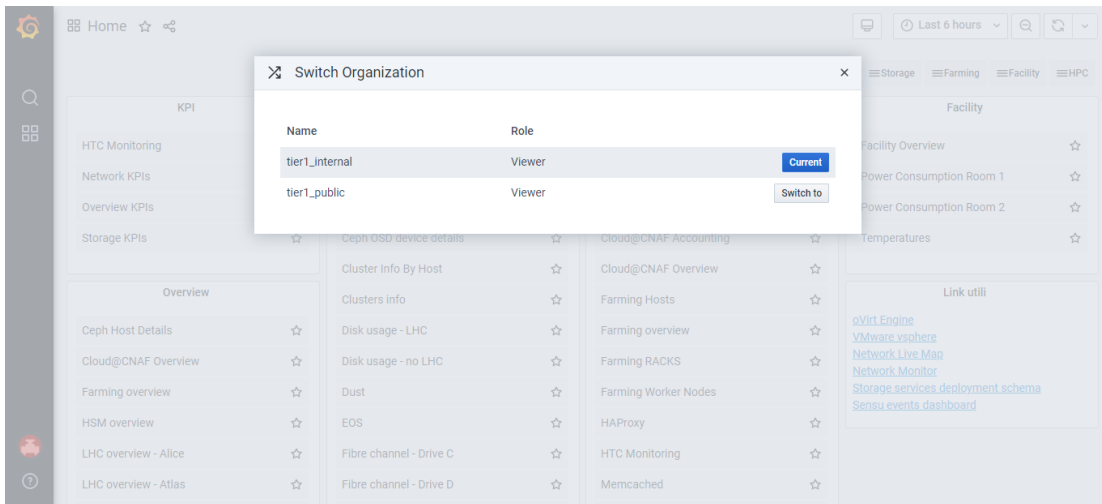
Home

Last 6 hours

Switch Organization

| Name | Role | |
|---|---|---|
| tier1_internal | Viewer | Current |
| tier1_public | Viewer | Switch to |

Storage Farming Facility HPC

KPI

HTC Monitoring

Network KPIs

Overview KPIs

Storage KPIs

Ceph OSD device details

Cluster Info By Host

Clusters info

Disk usage - LHC

Disk usage - no LHC

Dust

EOS

Fibre channel - Drive C

Fibre channel - Drive D

Cloud@CNAF Accounting

Cloud@CNAF Overview

Farming Hosts

Farming overview

Farming RACKS

Farming Worker Nodes

HAProxy

HTC Monitoring

Memcached

Facility

Facility Overview

Power Consumption Room 1

Power Consumption Room 2

Temperatures

Overview

Ceph Host Details

Cloud@CNAF Overview

Farming overview

HSM overview

LHC overview - Alice

LHC overview - Atlas

Link utili

oVirt Engine

VMware vsphere

Network Live Map

Network Monitor

Storage services deployment schema

Sensu events dashboard